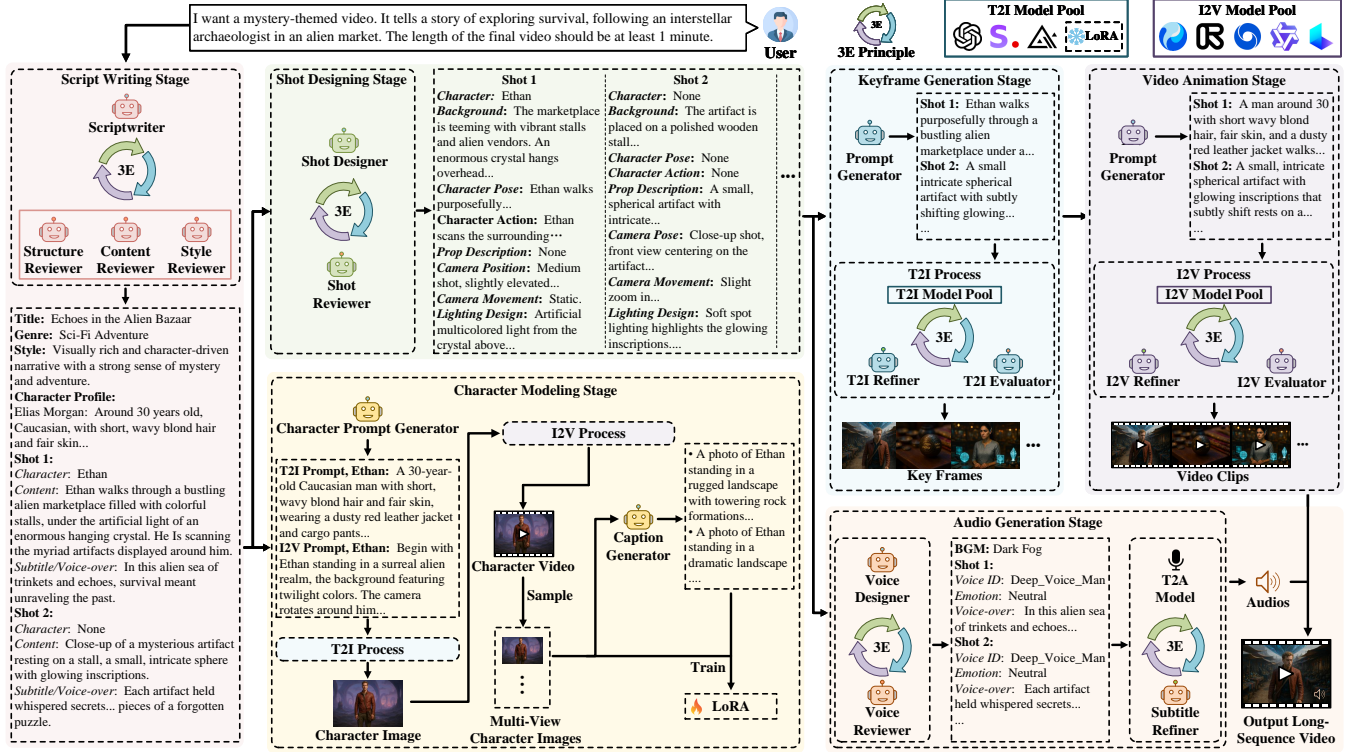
I want a mystery-themed video. It tells a story of exploring survival, following an interstellar archaeologist in an alien market. The length of the final video should be at least 1 minute.

User

3E

3E Principle

T2I Model Pool

LoRA

I2V Model Pool

Script Writing Stage

Scriptwriter

3E

Structure Reviewer

Content Reviewer

Style Reviewer

Title: Echoes in the Alien Bazaar
Genre: Sci-Fi Adventure
Style: Visually rich and character-driven narrative with a strong sense of mystery and adventure.
Character Profile:
Elias Morgan: Around 30 years old, Caucasian, with short, wavy blond hair and fair skin...
Shot 1:
Character: Ethan
Content: Ethan walks through a bustling alien marketplace filled with colorful stalls, under the artificial light of an enormous hanging crystal. He Is scanning the myriad artifacts displayed around him.
Subtitle/Voice-over: In this alien sea of trinkets and echoes, survival meant unraveling the past.
Shot 2:
Character: None
Content: Close-up of a mysterious artifact resting on a stall, a small, intricate sphere with glowing inscriptions.
Subtitle/Voice-over: Each artifact held whispered secrets... pieces of a forgotten puzzle.

Shot Designing Stage

Shot Designer

3E

Shot Reviewer

Shot 1
Character: Ethan
Background: The marketplace is teeming with vibrant stalls and alien vendors. An enormous crystal hangs overhead...
Character Pose: Ethan walks purposefully...
Character Action: Ethan scans the surrounding...
Prop Description: None
Camera Position: Medium shot, slightly elevated...
Camera Movement: Static.
Lighting Design: Artificial multicolored light from the crystal above...

Shot 2
Character: None
Background: The artifact is placed on a polished wooden stall...
Character Pose: None
Character Action: None
Prop Description: A small, spherical artifact with intricate...
Camera Pose: Close-up shot, front view centering on the artifact...
Camera Movement: Slight zoom in...
Lighting Design: Soft spot lighting highlights the glowing inscriptions....

...

Character Modeling Stage

Character Prompt Generator

T2I Prompt, Ethan: A 30-year-old Caucasian man with short, wavy blond hair and fair skin, wearing a dusty red leather jacket and cargo pants...
I2V Prompt, Ethan: Begin with Ethan standing in a surreal alien realm, the background featuring twilight colors. The camera rotates around him....

T2I Process

Character Image

I2V Process

Character Video

Sample

Multi-View Character Images

Caption Generator

• A photo of Ethan standing in a rugged landscape with towering rock formations...
• A photo of Ethan standing in a dramatic landscape ....

Train

LoRA

Keyframe Generation Stage

Prompt Generator

Shot 1: Ethan walks purposefully through a bustling alien marketplace under a...
Shot 2: A small intricate spherical artifact with subtly shifting glowing...
...

T2I Process

T2I Model Pool

3E

T2I Refiner

T2I Evaluator

...

Key Frames

Video Animation Stage

Prompt Generator

Shot 1: A man around 30 with short wavy blond hair, fair skin, and a dusty red leather jacket walks...
Shot 2: A small, intricate spherical artifact with glowing inscriptions that subtly shift rests on a...
...

I2V Process

I2V Model Pool

3E

I2V Refiner

I2V Evaluator

...

Video Clips

Audio Generation Stage

Voice Designer

3E

Voice Reviewer

BGM: Dark Fog
Shot 1:
Voice ID: Deep_Voice_Man
Emotion: Neutral
Voice-over: In this alien sea of trinkets and echoes...
Shot 2:
Voice ID: Deep_Voice_Man
Emotion: Neutral
Voice-over: Each artifact held whispered secrets...
...

T2A Model

3E

Subtitle Refiner

Audios

Output Long-Sequence Video